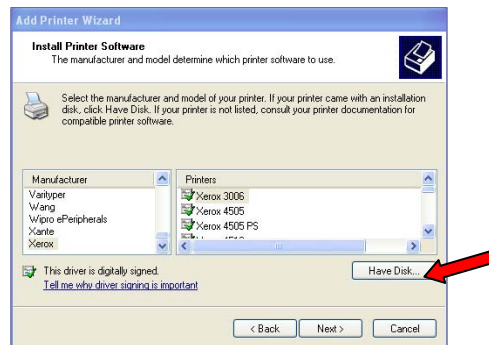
Add Printer Wizard

Install Printer Software
The manufacturer and model determine which printer software to use.

Select the manufacturer and model of your printer. If your printer came with an installation disk, click Have Disk. If your printer is not listed, consult your printer documentation for compatible printer software.

| Manufacturer | Printers |
|---|---|
| Varityper | Xerox 3006 |
| Wang | Xerox 4505 |
| Wipro ePeripherals | Xerox 4505 PS |
| Xante | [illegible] |
| Xerox | |

This driver is digitally signed.
Tell me why driver signing is important

Have Disk...

< Back   Next >   Cancel